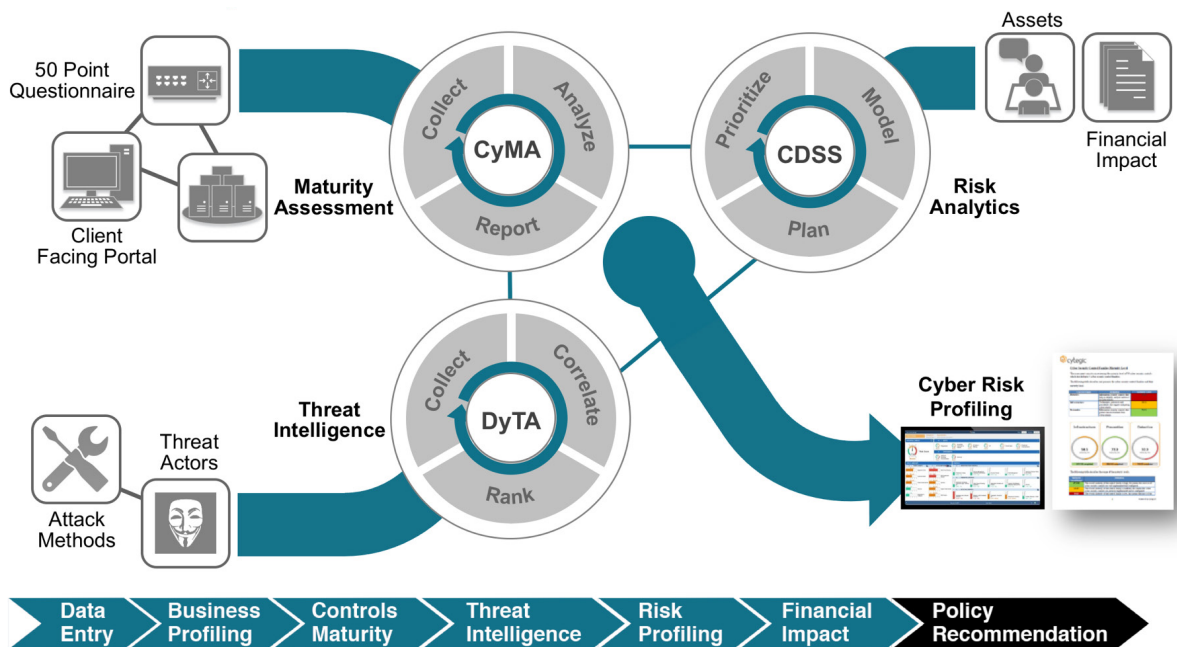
50 Point Questionnaire

Client Facing Portal

Maturity Assessment

Collect
Analyze
CyMA
Report

Prioritize
Model
CDSS
Plan

Assets

Financial Impact

Risk Analytics

Threat Intelligence

Collect
Correlate
DyTA
Rank

Threat Actors

Attack Methods

Cyber Risk Profiling

cybegic

Data Entry
Business Profiling
Controls Maturity
Threat Intelligence
Risk Profiling
Financial Impact
Policy Recommendation